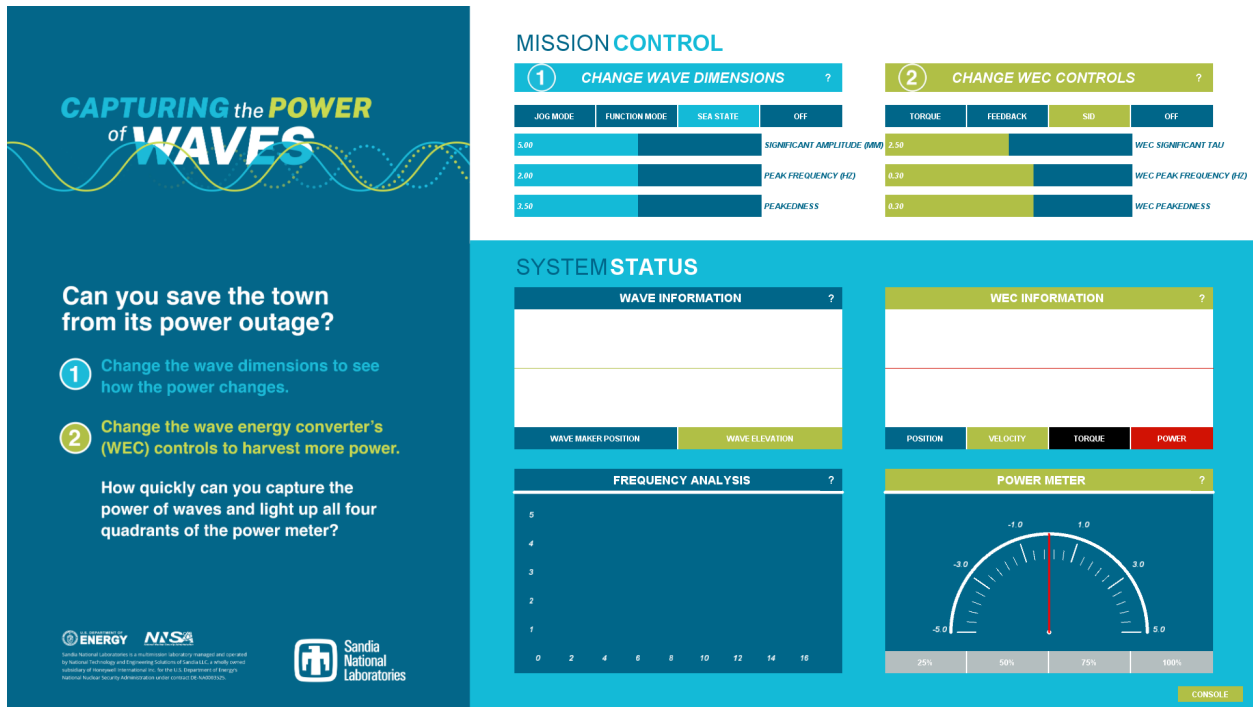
CAPTURING the POWER of WAVES

Can you save the town from its power outage?

1 Change the wave dimensions to see how the power changes.

2 Change the wave energy converter's (WEC) controls to harvest more power.

How quickly can you capture the power of waves and light up all four quadrants of the power meter?

U.S. DEPARTMENT OF ENERGY NNSA

Sandia National Laboratories is a multimission laboratory managed and operated by National Technology and Engineering Solutions of Sandia LLC, a wholly owned subsidiary of Honeywell International Inc. for the U.S. Department of Energy's National Nuclear Security Administration under contract DE-NA0003525.

Sandia National Laboratories

MISSION CONTROL

1 CHANGE WAVE DIMENSIONS ?

| JOG MODE | FUNCTION MODE | SEA STATE | OFF |
|---|---|---|---|

5.00 SIGNIFICANT AMPLITUDE (MM)
2.00 PEAK FREQUENCY (HZ)
3.50 PEAKEDNESS

2 CHANGE WEC CONTROLS ?

| TORQUE | FEEDBACK | SID | OFF |
|---|---|---|---|

2.50 WEC SIGNIFICANT TAU
0.30 WEC PEAK FREQUENCY (HZ)
0.30 WEC PEAKEDNESS

SYSTEM STATUS

WAVE INFORMATION ?
WAVE MAKER POSITION WAVE ELEVATION

WEC INFORMATION ?
POSITION VELOCITY TORQUE POWER

FREQUENCY ANALYSIS ?
5
4
3
2
1
0 2 4 6 8 10 12 14 16

POWER METER ?
-1.0 1.0
-3.0 3.0
-5.0 5.0
25% 50% 75% 100%

CONSOLE